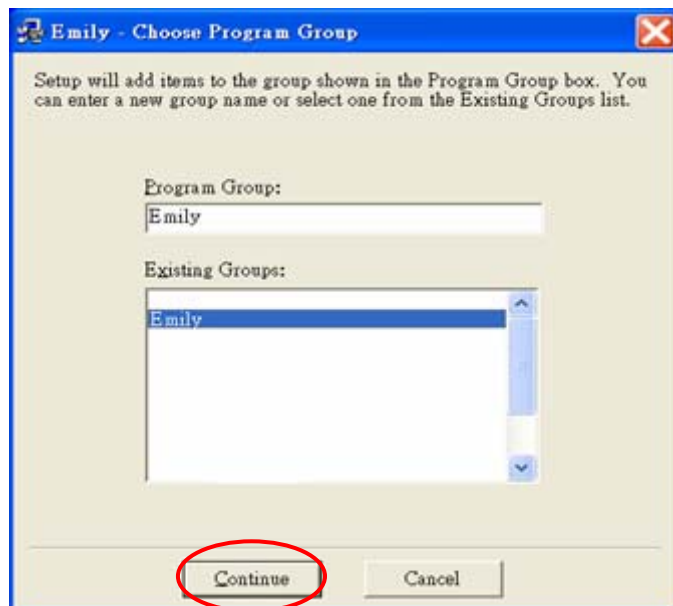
Emily - Choose Program Group

Setup will add items to the group shown in the Program Group box. You can enter a new group name or select one from the Existing Groups list.

Program Group:

Emily

Existing Groups:

Emily

Continue

Cancel